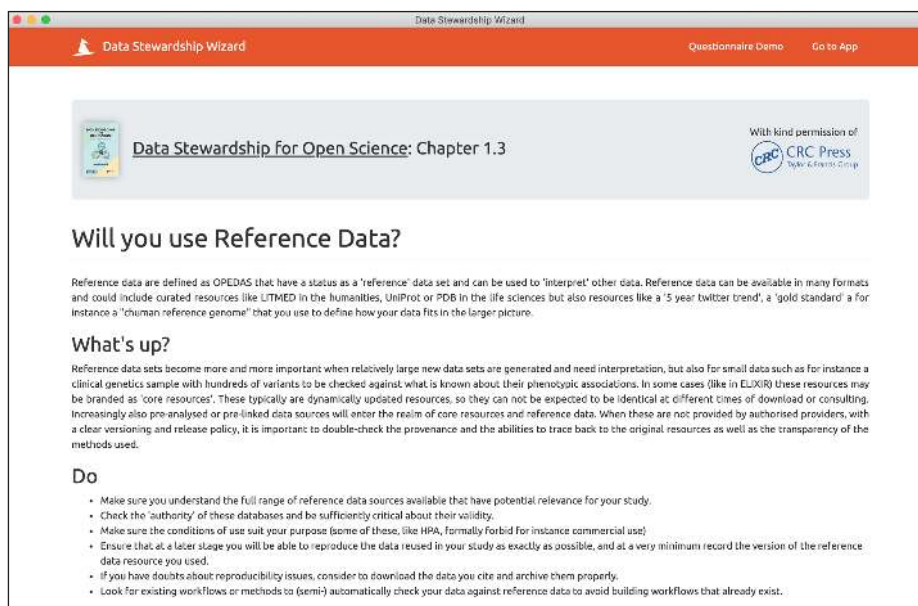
Data Stewardship Wizard

Data Stewardship Wizard

Questionnaire Demo

Go to App

Data Stewardship for Open Science: Chapter 1.3

With kind permission of

CRC Press
Taylor & Francis Group

Will you use Reference Data?

Reference data are defined as OPEDAS that have a status as a 'reference' data set and can be used to 'interpret' other data. Reference data can be available in many formats and could include curated resources like LITMED in the humanities, UniProt or PDB in the life sciences but also resources like a '5 year twitter trend', a 'gold standard' a for instance a "chuman reference genome" that you use to define how your data fits in the larger picture.

What's up?

Reference data sets become more and more important when relatively large new data sets are generated and need interpretation, but also for small data such as for instance a clinical genetics sample with hundreds of variants to be checked against what is known about their phenotypic associations. In some cases (like in ELIXIR) these resources may be branded as 'core resources'. These typically are dynamically updated resources, so they can not be expected to be identical at different times of download or consulting. Increasingly also pre-analysed or pre-linked data sources will enter the realm of core resources and reference data. When these are not provided by authorised providers, with a clear versioning and release policy, it is important to double-check the provenance and the abilities to trace back to the original resources as well as the transparency of the methods used.

Do

- Make sure you understand the full range of reference data sources available that have potential relevance for your study.
- Check the 'authority' of these databases and be sufficiently critical about their validity.
- Make sure the conditions of use suit your purpose (some of these, like HPA, formally forbid for instance commercial use)
- Ensure that at a later stage you will be able to reproduce the data reused in your study as exactly as possible, and at a very minimum record the version of the reference data resource you used.
- If you have doubts about reproducibility issues, consider to download the data you cite and archive them properly.
- Look for existing workflows or methods to (semi-) automatically check your data against reference data to avoid building workflows that already exist.